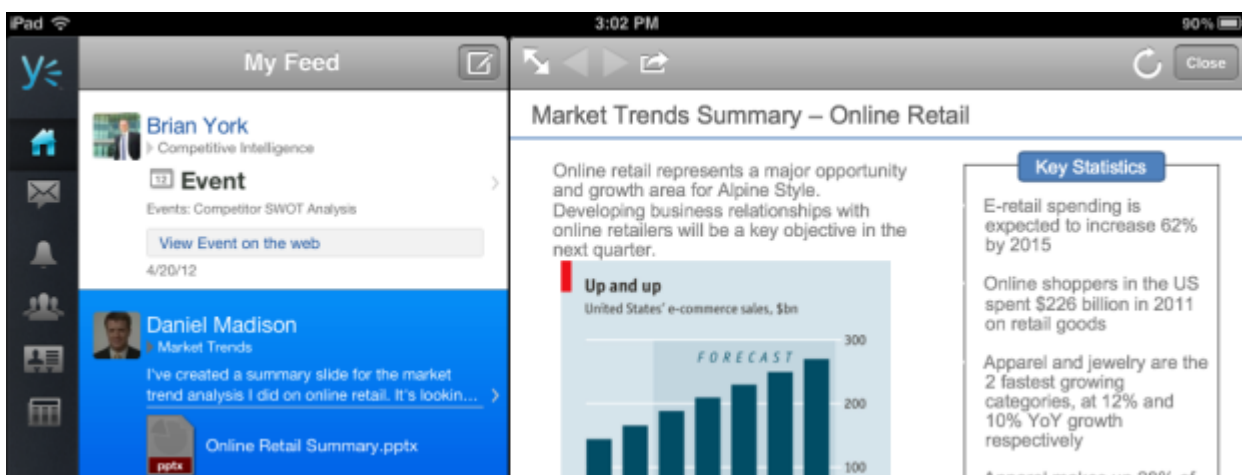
iPad
3:02 PM
90%

My Feed

Brian York
Competitive Intelligence
12 Event
Events: Competitor SWOT Analysis
View Event on the web
4/20/12

Daniel Madison
Market Trends
I've created a summary slide for the market trend analysis I did on online retail. It's lookin...
pptx
Online Retail Summary.pptx

Close

Market Trends Summary – Online Retail

Online retail represents a major opportunity and growth area for Alpine Style. Developing business relationships with online retailers will be a key objective in the next quarter.

Up and up
United States' e-commerce sales, $bn
FORECAST
300
200
100

Key Statistics

E-retail spending is expected to increase 62% by 2015

Online shoppers in the US spent $226 billion in 2011 on retail goods

Apparel and jewelry are the 2 fastest growing categories, at 12% and 10% YoY growth respectively

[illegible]